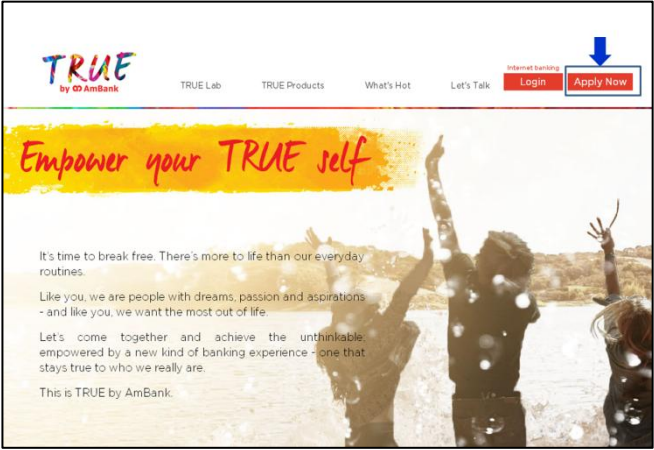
TRUE
by AmBank

TRUE Lab
TRUE Products
What's Hot
Let's Talk

Internet banking
Login
Apply Now

Empower your TRUE self

It's time to break free. There's more to life than our everyday routines.

Like you, we are people with dreams, passion and aspirations - and like you, we want the most out of life.

Let's come together and achieve the unthinkable, empowered by a new kind of banking experience - one that stays true to who we really are.

This is TRUE by AmBank.